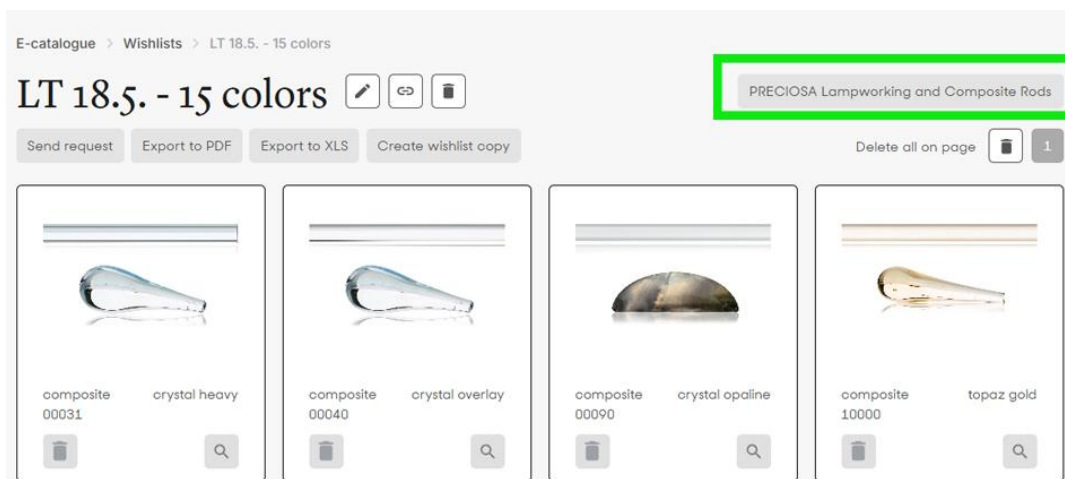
E-catalogue > Wishlists > LT 18.5. - 15 colors

LT 18.5. - 15 colors

PRECIOSA Lampworking and Composite Rods

Send request Export to PDF Export to XLS Create wishlist copy

Delete all on page 1

composite 00031 crystal heavy

composite 00040 crystal overlay

composite 00090 crystal opaline

composite 10000 topaz gold